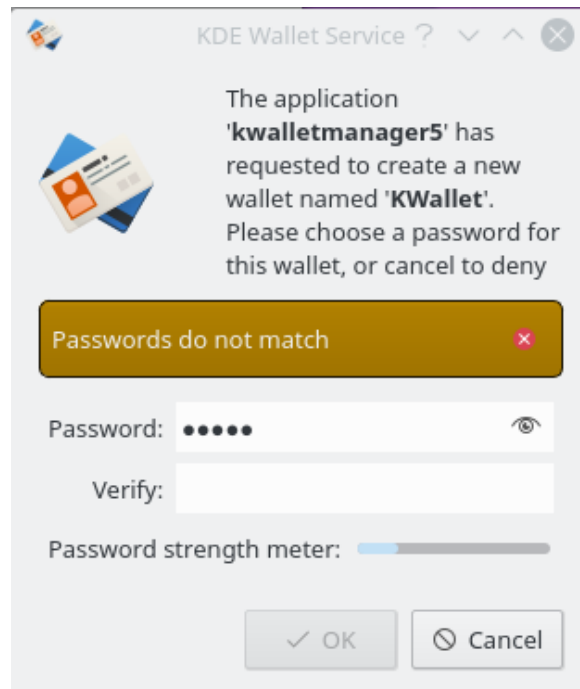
KDE Wallet Service ?

The application 'kwalletmanager5' has requested to create a new wallet named 'KWallet'. Please choose a password for this wallet, or cancel to deny

Passwords do not match

Password: •••••

Verify:

Password strength meter:

OK

Cancel